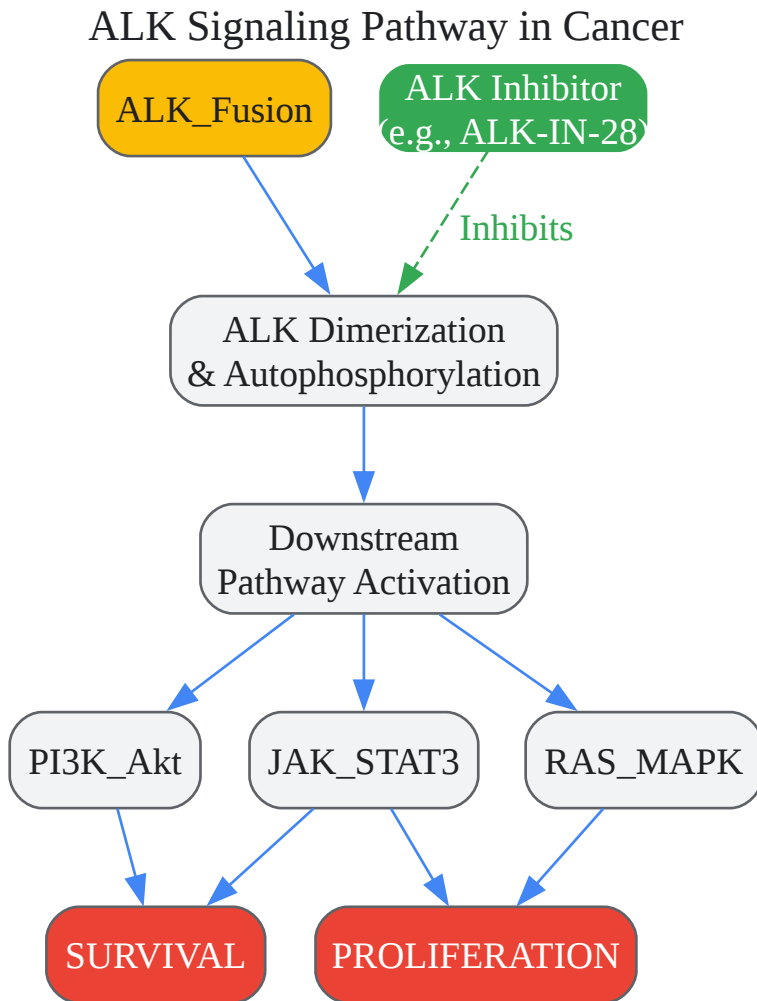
ALK Signaling Pathway in Cancer

ALK_Fusion

ALK Inhibitor (e.g., ALK-IN-28)

Inhibits

ALK Dimerization & Autophosphorylation

Downstream Pathway Activation

PI3K_Akt

JAK_STAT3

RAS_MAPK

SURVIVAL

PROLIFERATION